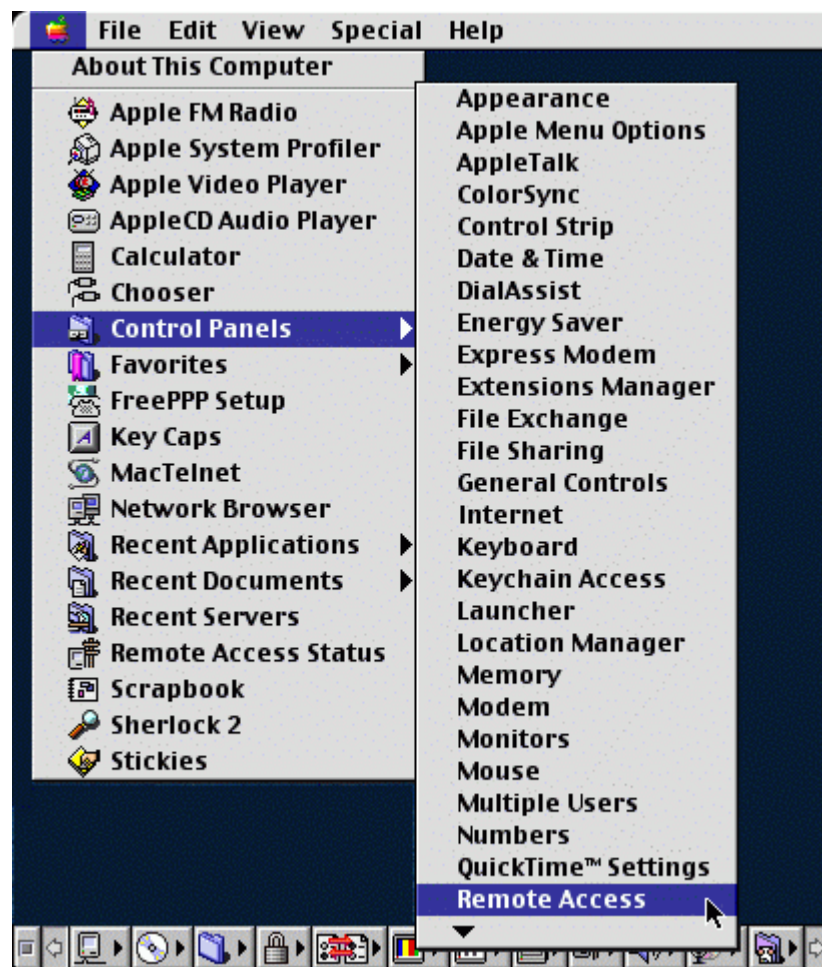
File Edit View Special Help

About This Computer

Apple FM Radio
Apple System Profiler
Apple Video Player
AppleCD Audio Player
Calculator
Chooser
Control Panels
Favorites
FreePPP Setup
Key Caps
MacTelnet
Network Browser
Recent Applications
Recent Documents
Recent Servers
Remote Access Status
Scrapbook
Sherlock 2
Stickies

Appearance
Apple Menu Options
AppleTalk
ColorSync
Control Strip
Date & Time
DialAssist
Energy Saver
Express Modem
Extensions Manager
File Exchange
File Sharing
General Controls
Internet
Keyboard
Keychain Access
Launcher
Location Manager
Memory
Modem
Monitors
Mouse
Multiple Users
Numbers
QuickTime™ Settings
Remote Access